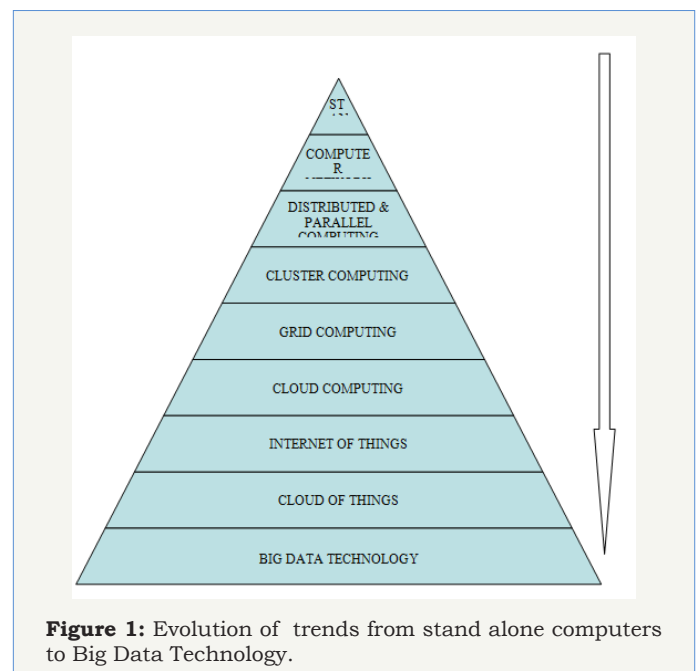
ST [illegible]

COMPUTE R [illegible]

DISTRIBUTED & PARALLEL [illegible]

CLUSTER COMPUTING

GRID COMPUTING

CLOUD COMPUTING

INTERNET OF THINGS

CLOUD OF THINGS

BIG DATA TECHNOLOGY

**Figure 1:** Evolution of trends from stand alone computers to Big Data Technology.